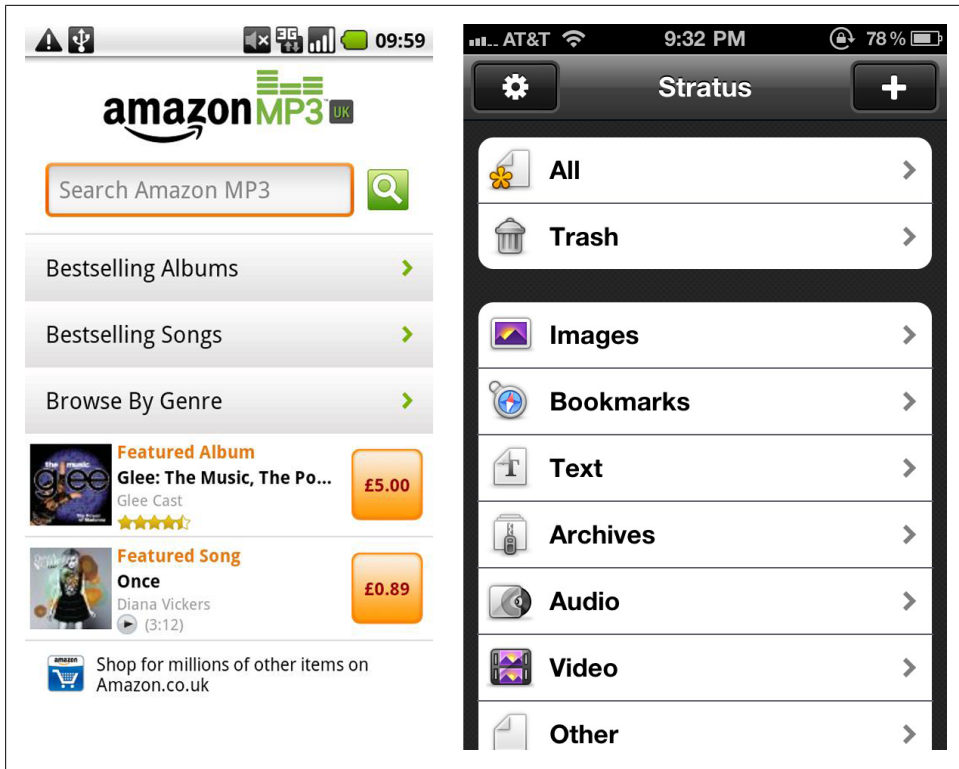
3G 09:59

amazonMP3 UK

Search Amazon MP3

Bestselling Albums

Bestselling Songs

Browse By Genre

the music glee

Featured Album
Glee: The Music, The Po...
Glee Cast
£5.00

Featured Song
Once
Diana Vickers
(3:12)
£0.89

amazon
Shop for millions of other items on Amazon.co.uk

AT&T 9:32 PM 78 %

Stratus

All

Trash

Images

Bookmarks

Text

Archives

Audio

Video

Other